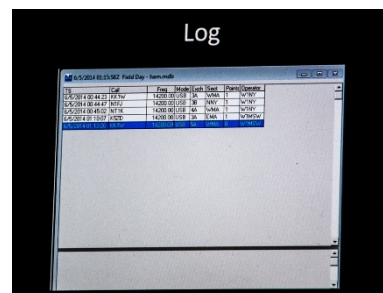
Log

6/5/2014 01:15:56Z Field Day - ham.mdb

| TS | Call | Freq | Mode | Loch | Sect | Points | Operator |
|---|---|---|---|---|---|---|---|
| 6/5/2014 00:44:23 | KK1W | 14200.00 | USB | 3A | WMA | 1 | W1NY |
| 6/5/2014 00:44:47 | N1IVJ | 14200.00 | USB | 3B | NNY | 1 | W1NY |
| 6/5/2014 00:45:02 | NT1K | 14200.00 | USB | 6A | WMA | 1 | W1NY |
| 6/5/2014 01:10:07 | K1IZD | 14200.00 | USB | 3A | EMA | 1 | W1MSW |
| 6/5/2014 01:13:00 | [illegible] | 14200.00 | USB | 3A | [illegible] | 1 | W1MSW |